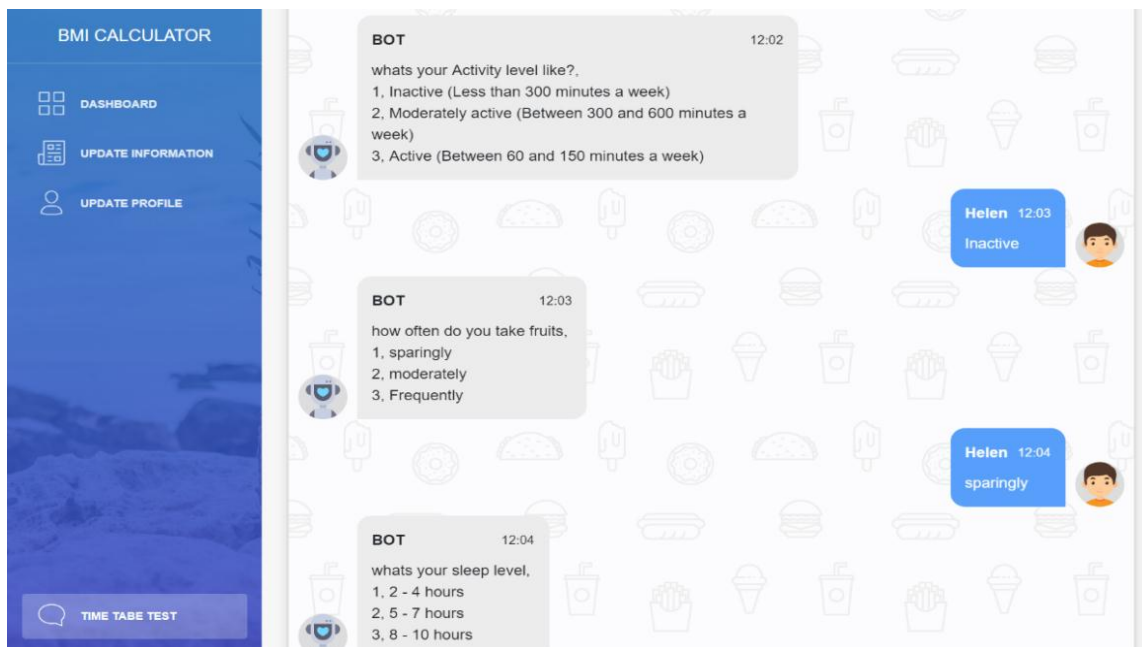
BMI CALCULATOR

DASHBOARD

UPDATE INFORMATION

UPDATE PROFILE

TIME TABE TEST

BOT 12:02

whats your Activity level like?,
1, Inactive (Less than 300 minutes a week)
2, Moderately active (Between 300 and 600 minutes a week)
3, Active (Between 60 and 150 minutes a week)

Helen 12:03

Inactive

BOT 12:03

how often do you take fruits,
1, sparingly
2, moderately
3, Frequently

Helen 12:04

sparingly

BOT 12:04

whats your sleep level,
1, 2 - 4 hours
2, 5 - 7 hours
3, 8 - 10 hours